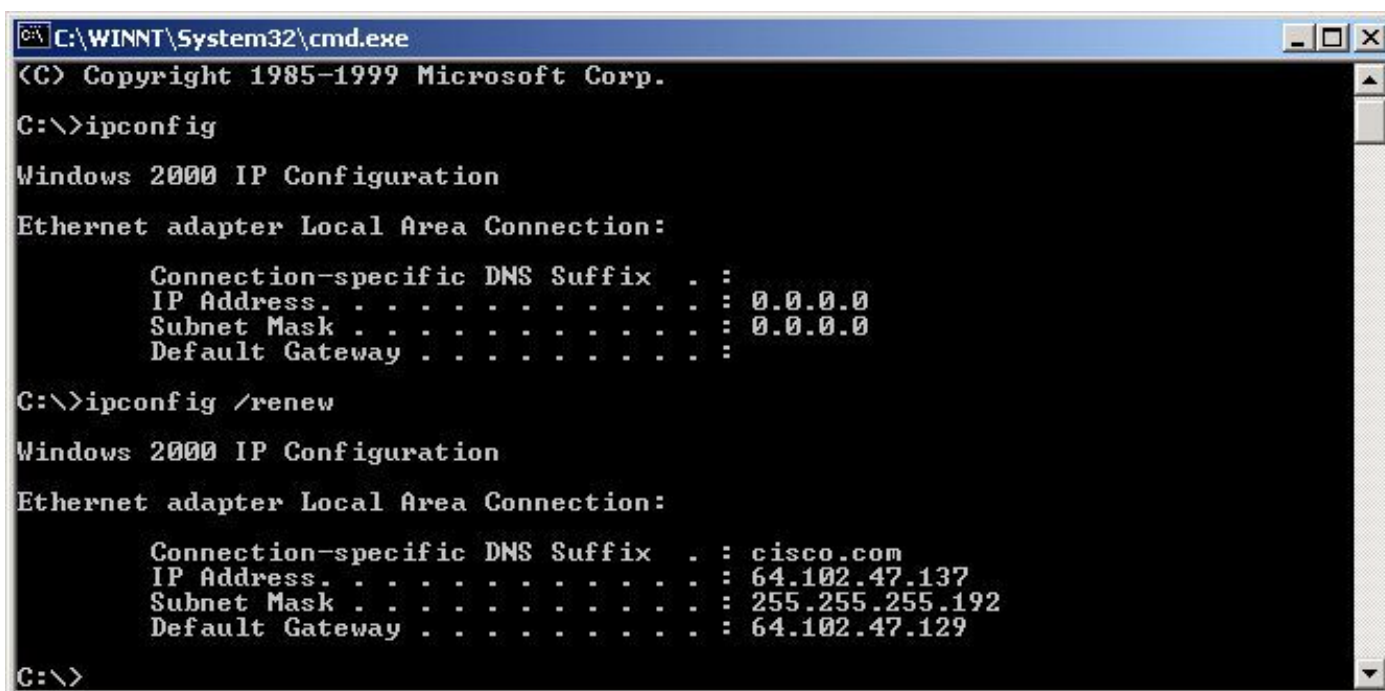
C:\WINNT\System32\cmd.exe

(C) Copyright 1985-1999 Microsoft Corp.

C:\>ipconfig

Windows 2000 IP Configuration

Ethernet adapter Local Area Connection:

Connection-specific DNS Suffix . :
IP Address. . . . . . . . . . . . : 0.0.0.0
Subnet Mask . . . . . . . . . . . : 0.0.0.0
Default Gateway . . . . . . . . . :

C:\>ipconfig /renew

Windows 2000 IP Configuration

Ethernet adapter Local Area Connection:

Connection-specific DNS Suffix . : cisco.com
IP Address. . . . . . . . . . . . : 64.102.47.137
Subnet Mask . . . . . . . . . . . : 255.255.255.192
Default Gateway . . . . . . . . . : 64.102.47.129

C:\>